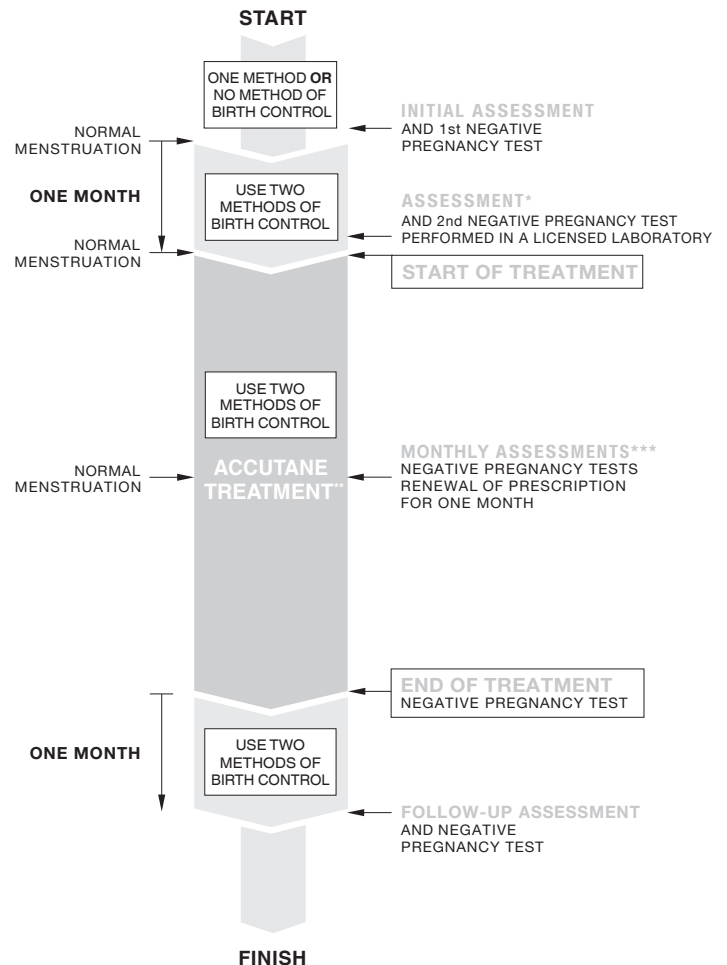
START

ONE METHOD **OR** NO METHOD OF BIRTH CONTROL

NORMAL MENSTRUATION

INITIAL ASSESSMENT
AND 1st NEGATIVE PREGNANCY TEST

ONE MONTH

USE TWO METHODS OF BIRTH CONTROL

ASSESSMENT*
AND 2nd NEGATIVE PREGNANCY TEST PERFORMED IN A LICENSED LABORATORY

NORMAL MENSTRUATION

START OF TREATMENT

USE TWO METHODS OF BIRTH CONTROL

NORMAL MENSTRUATION

ACCUTANE TREATMENT**

MONTHLY ASSESSMENTS***
NEGATIVE PREGNANCY TESTS
RENEWAL OF PRESCRIPTION FOR ONE MONTH

END OF TREATMENT
NEGATIVE PREGNANCY TEST

ONE MONTH

USE TWO METHODS OF BIRTH CONTROL

FOLLOW-UP ASSESSMENT
AND NEGATIVE PREGNANCY TEST

FINISH